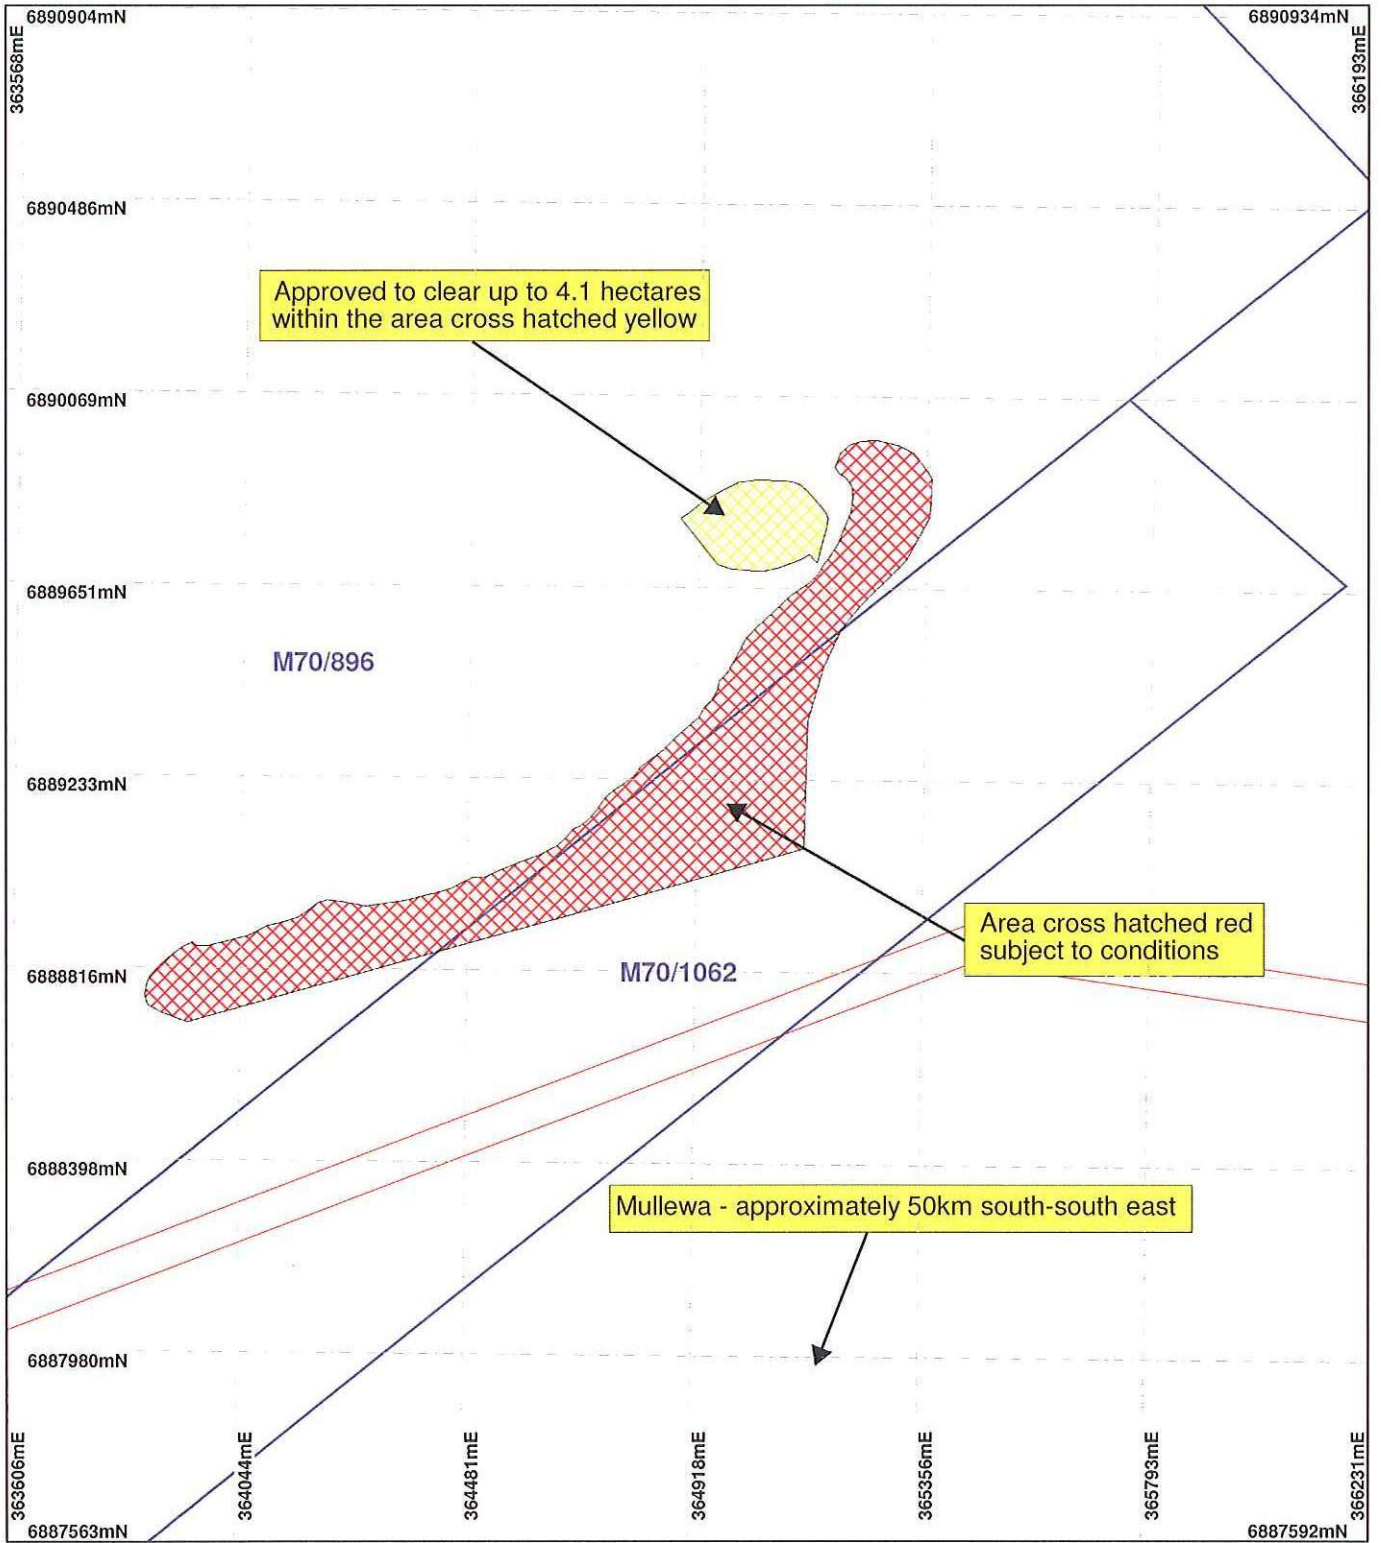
6890904mN

363568mE

6890934mN

366193mE

6890486mN

Approved to clear up to 4.1 hectares within the area cross hatched yellow

6890069mN

6889651mN

M70/896

6889233mN

Area cross hatched red subject to conditions

6888816mN

M70/1062

6888398mN

Mullewa - approximately 50km south-south east

6887980mN

363606mE

364044mE

364481mE

364918mE

365356mE

365793mE

366231mE

6887563mN

6887592mN